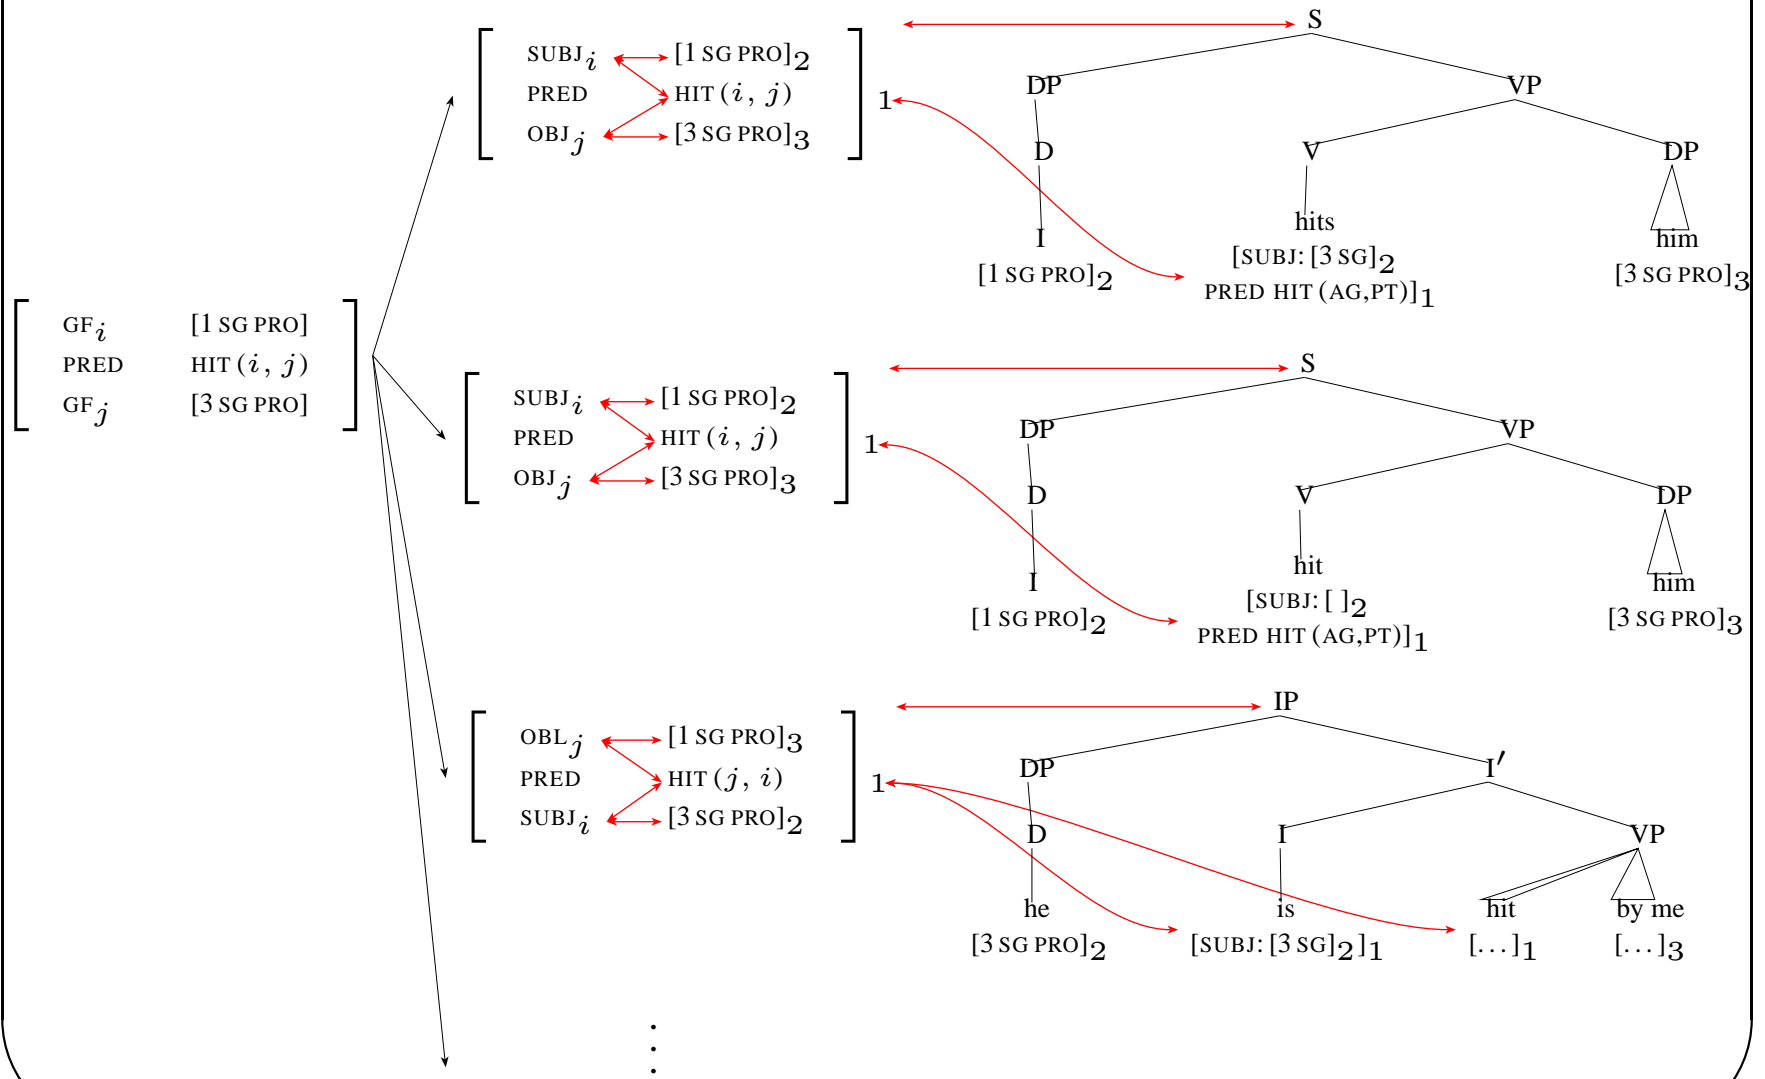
| | |
|---|---|
| GF$_i$ | [1 SG PRO] |
| PRED | HIT $(i, j)$ |
| GF$_j$ | [3 SG PRO] |

| | |
|---|---|
| SUBJ$_i$ | [1 SG PRO]$_2$ |
| PRED | HIT $(i, j)$ |
| OBJ$_j$ | [3 SG PRO]$_3$ |

1

S
DP
D
I
[1 SG PRO]$_2$
VP
V
hits
[SUBJ: [3 SG]$_2$
PRED HIT (AG,PT)]$_1$
DP
him
[3 SG PRO]$_3$

| | |
|---|---|
| SUBJ$_i$ | [1 SG PRO]$_2$ |
| PRED | HIT $(i, j)$ |
| OBJ$_j$ | [3 SG PRO]$_3$ |

1

S
DP
D
I
[1 SG PRO]$_2$
VP
V
hit
[SUBJ: [ ]$_2$
PRED HIT (AG,PT)]$_1$
DP
him
[3 SG PRO]$_3$

| | |
|---|---|
| OBL$_j$ | [1 SG PRO]$_3$ |
| PRED | HIT $(j, i)$ |
| SUBJ$_i$ | [3 SG PRO]$_2$ |

1

IP
DP
D
he
[3 SG PRO]$_2$
I′
I
is
[SUBJ: [3 SG]$_2$]$_1$
VP
hit
[...]$_1$
by me
[...]$_3$

⋮